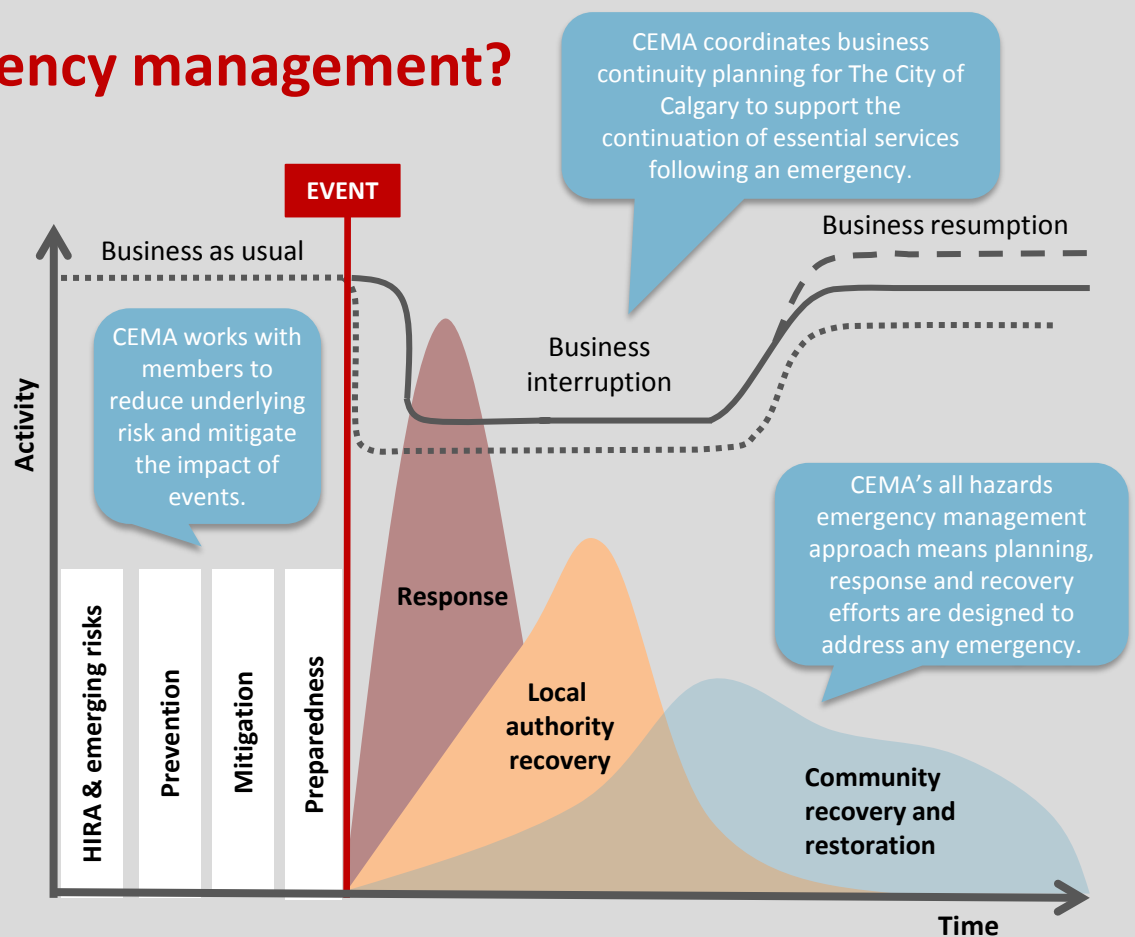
ency management?

CEMA coordinates business continuity planning for The City of Calgary to support the continuation of essential services following an emergency.

EVENT

Business resumption

Business as usual

CEMA works with members to reduce underlying risk and mitigate the impact of events.

Business interruption

Activity

CEMA's all hazards emergency management approach means planning, response and recovery efforts are designed to address any emergency.

HIRA & emerging risks

Prevention

Mitigation

Preparedness

Response

Local authority recovery

Community recovery and restoration

Time